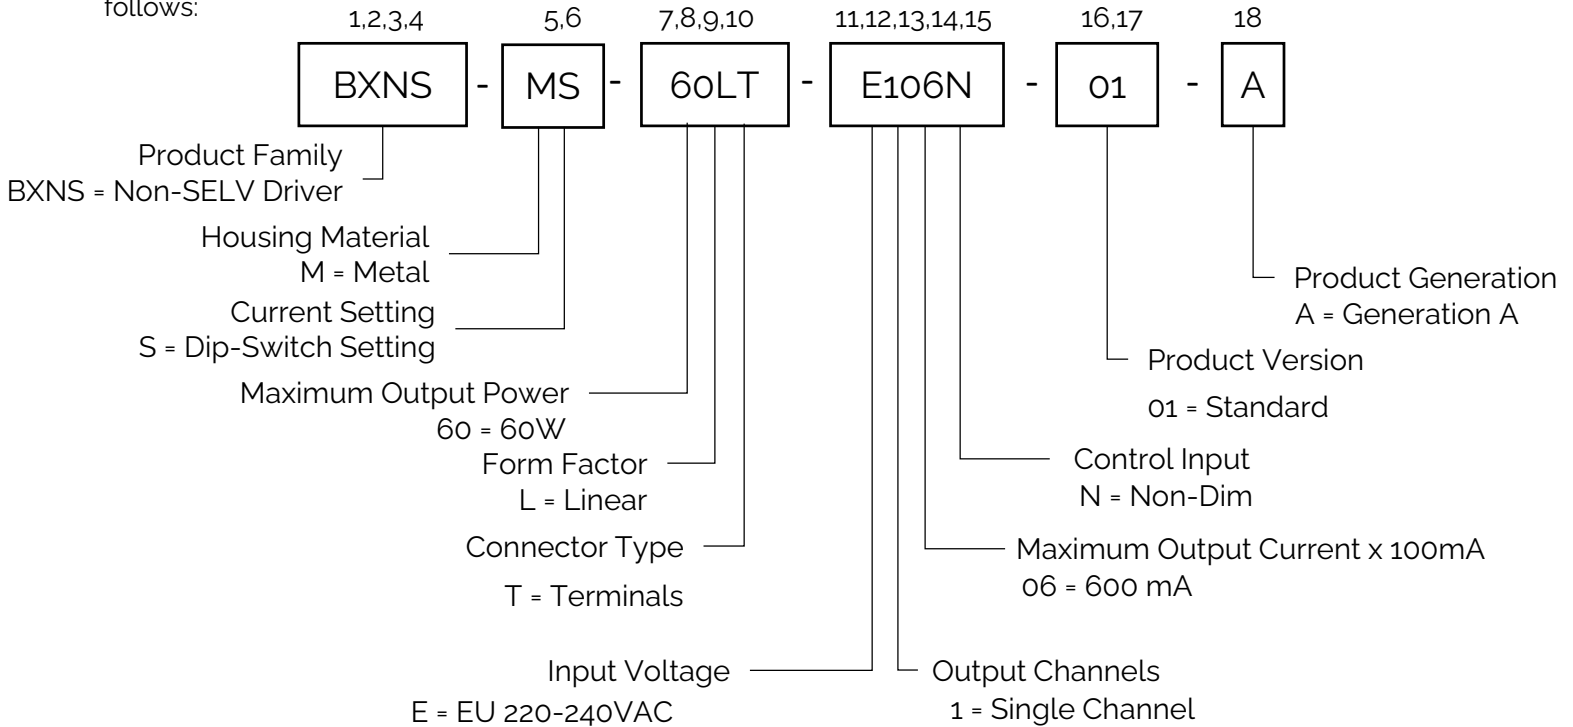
follows:

1,2,3,4 BXNS - 5,6 MS - 7,8,9,10 60LT - 11,12,13,14,15 E106N - 16,17 01 - 18 A

Product Family
BXNS = Non-SELV Driver

Housing Material
M = Metal

Current Setting
S = Dip-Switch Setting

Maximum Output Power
60 = 60W

Form Factor
L = Linear

Connector Type
T = Terminals

Input Voltage
E = EU 220-240VAC

Output Channels
1 = Single Channel

Maximum Output Current x 100mA
06 = 600 mA

Control Input
N = Non-Dim

Product Version
01 = Standard

Product Generation
A = Generation A